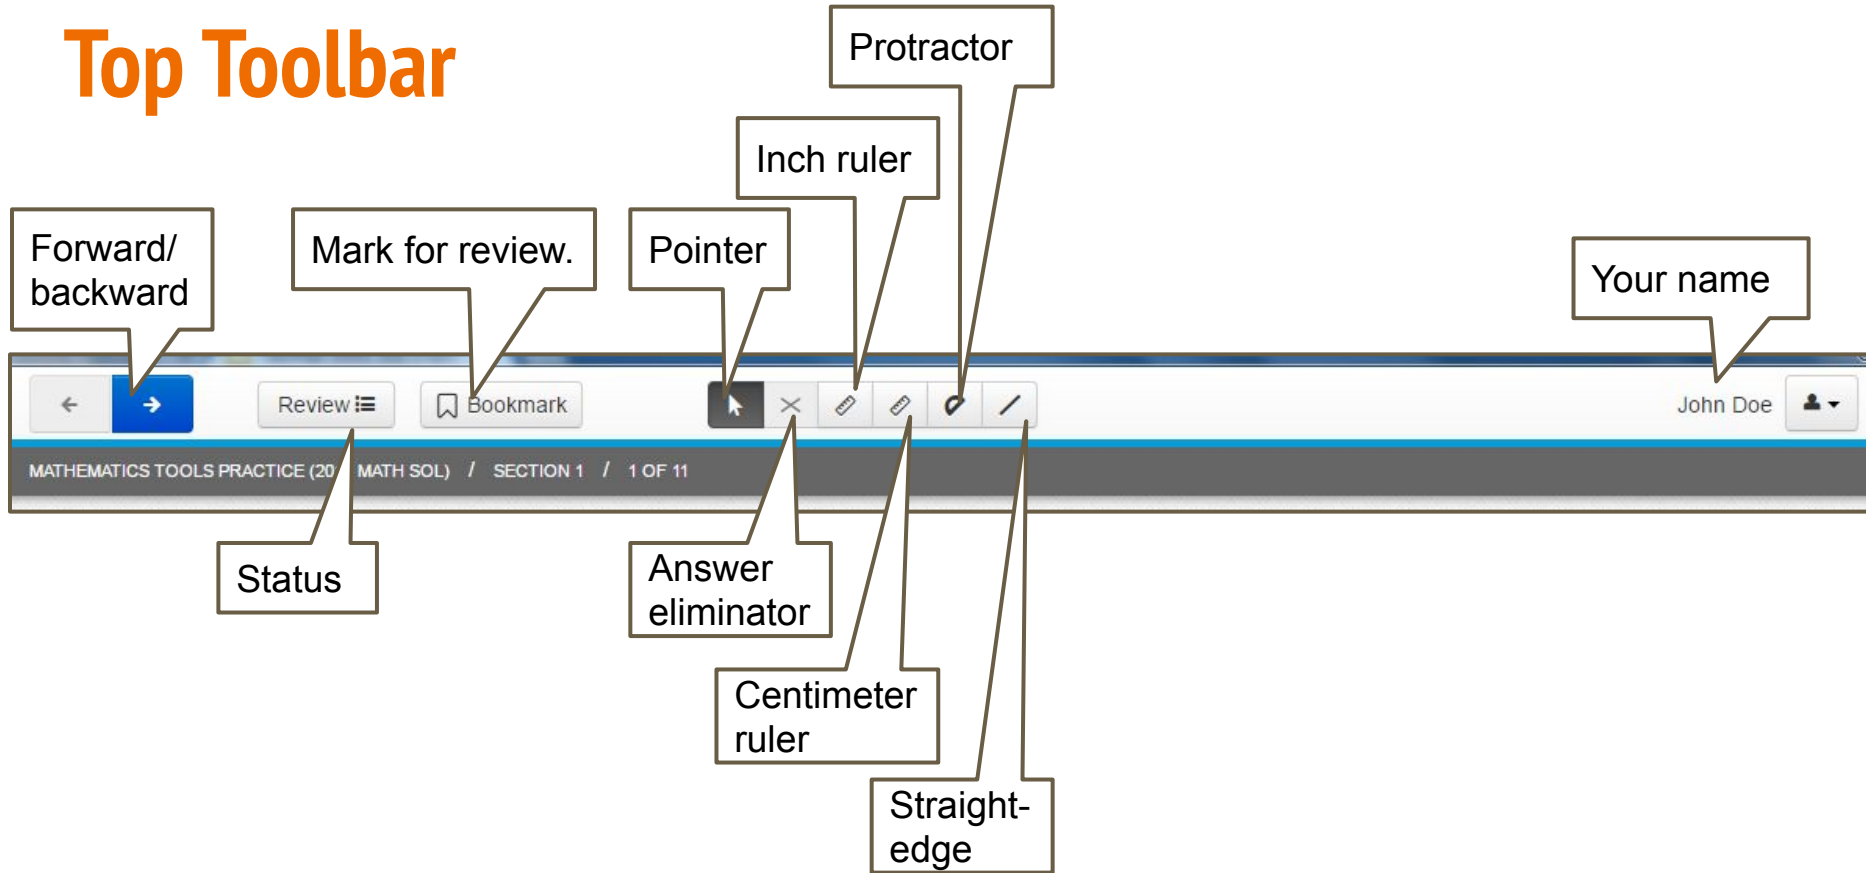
Top Toolbar

Protractor

Inch ruler

Forward/ backward

Mark for review.

Pointer

Your name

Review

Bookmark

John Doe

MATHEMATICS TOOLS PRACTICE (20 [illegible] MATH SOL) / SECTION 1 / 1 OF 11

Status

Answer eliminator

Centimeter ruler

Straight-edge